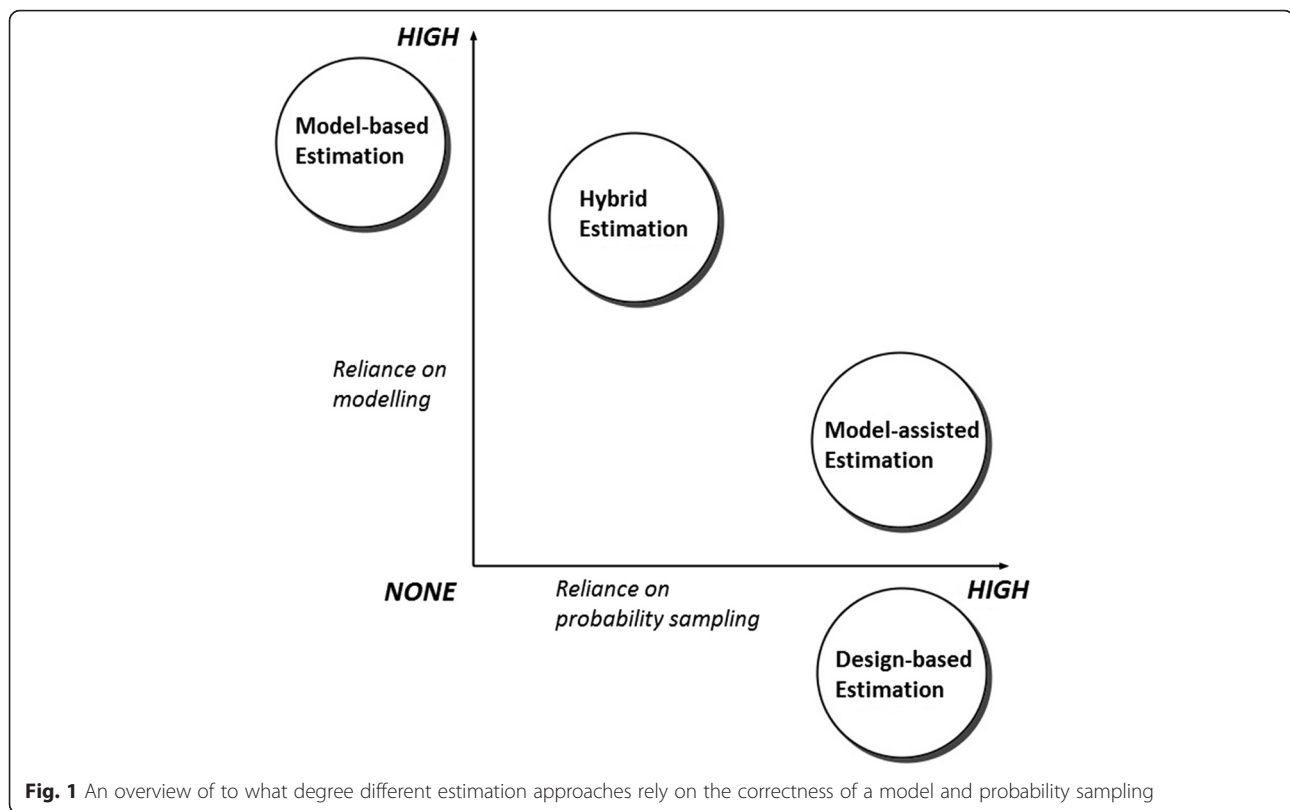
HIGH

Model-based Estimation

Hybrid Estimation

Reliance on modelling

Model-assisted Estimation

NONE

Reliance on probability sampling

HIGH

Design-based Estimation

**Fig. 1** An overview of to what degree different estimation approaches rely on the correctness of a model and probability sampling